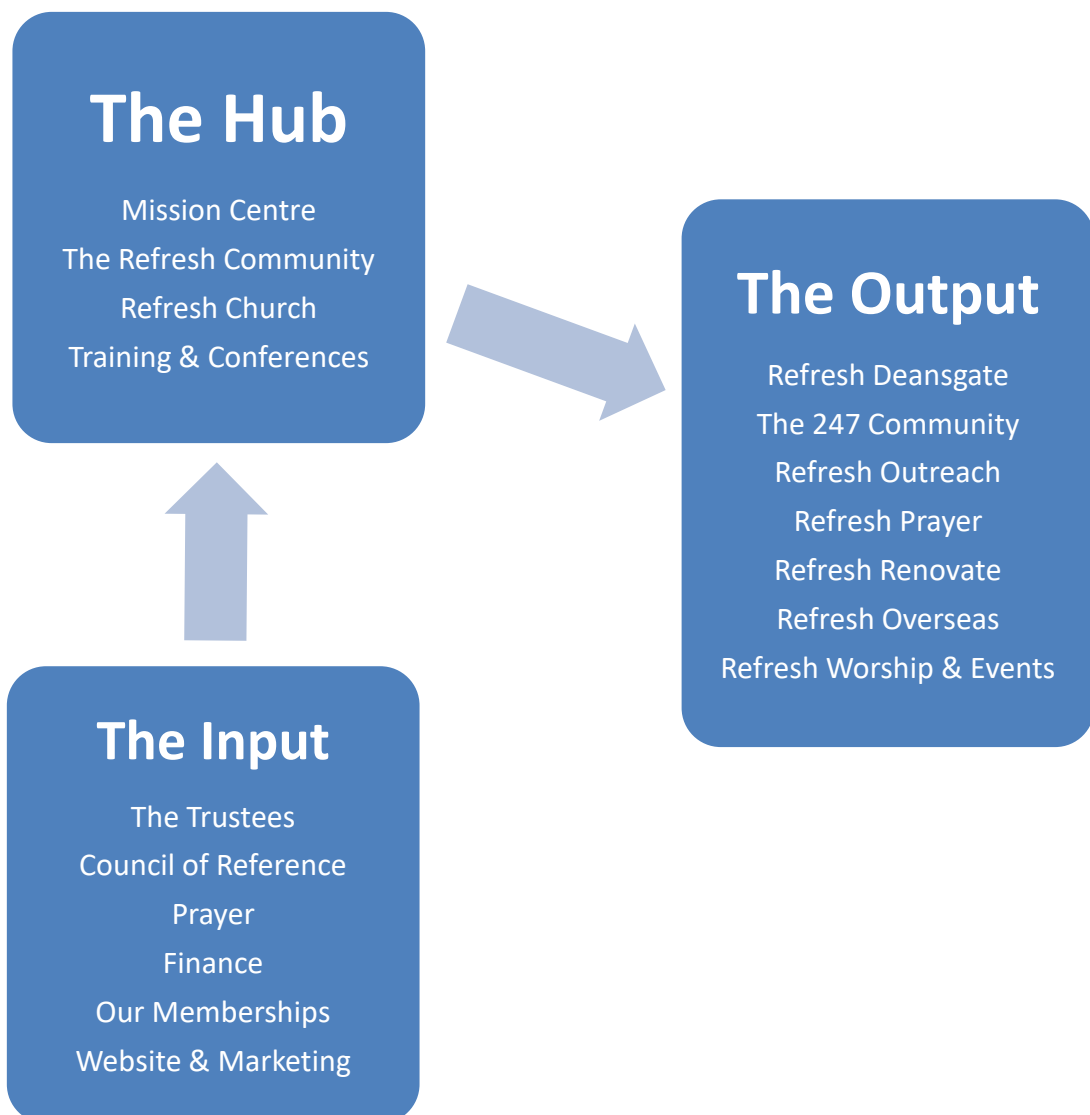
The Hub

Mission Centre
The Refresh Community
Refresh Church
Training & Conferences

The Output

Refresh Deansgate
The 247 Community
Refresh Outreach
Refresh Prayer
Refresh Renovate
Refresh Overseas
Refresh Worship & Events

The Input

The Trustees
Council of Reference
Prayer
Finance
Our Memberships
Website & Marketing